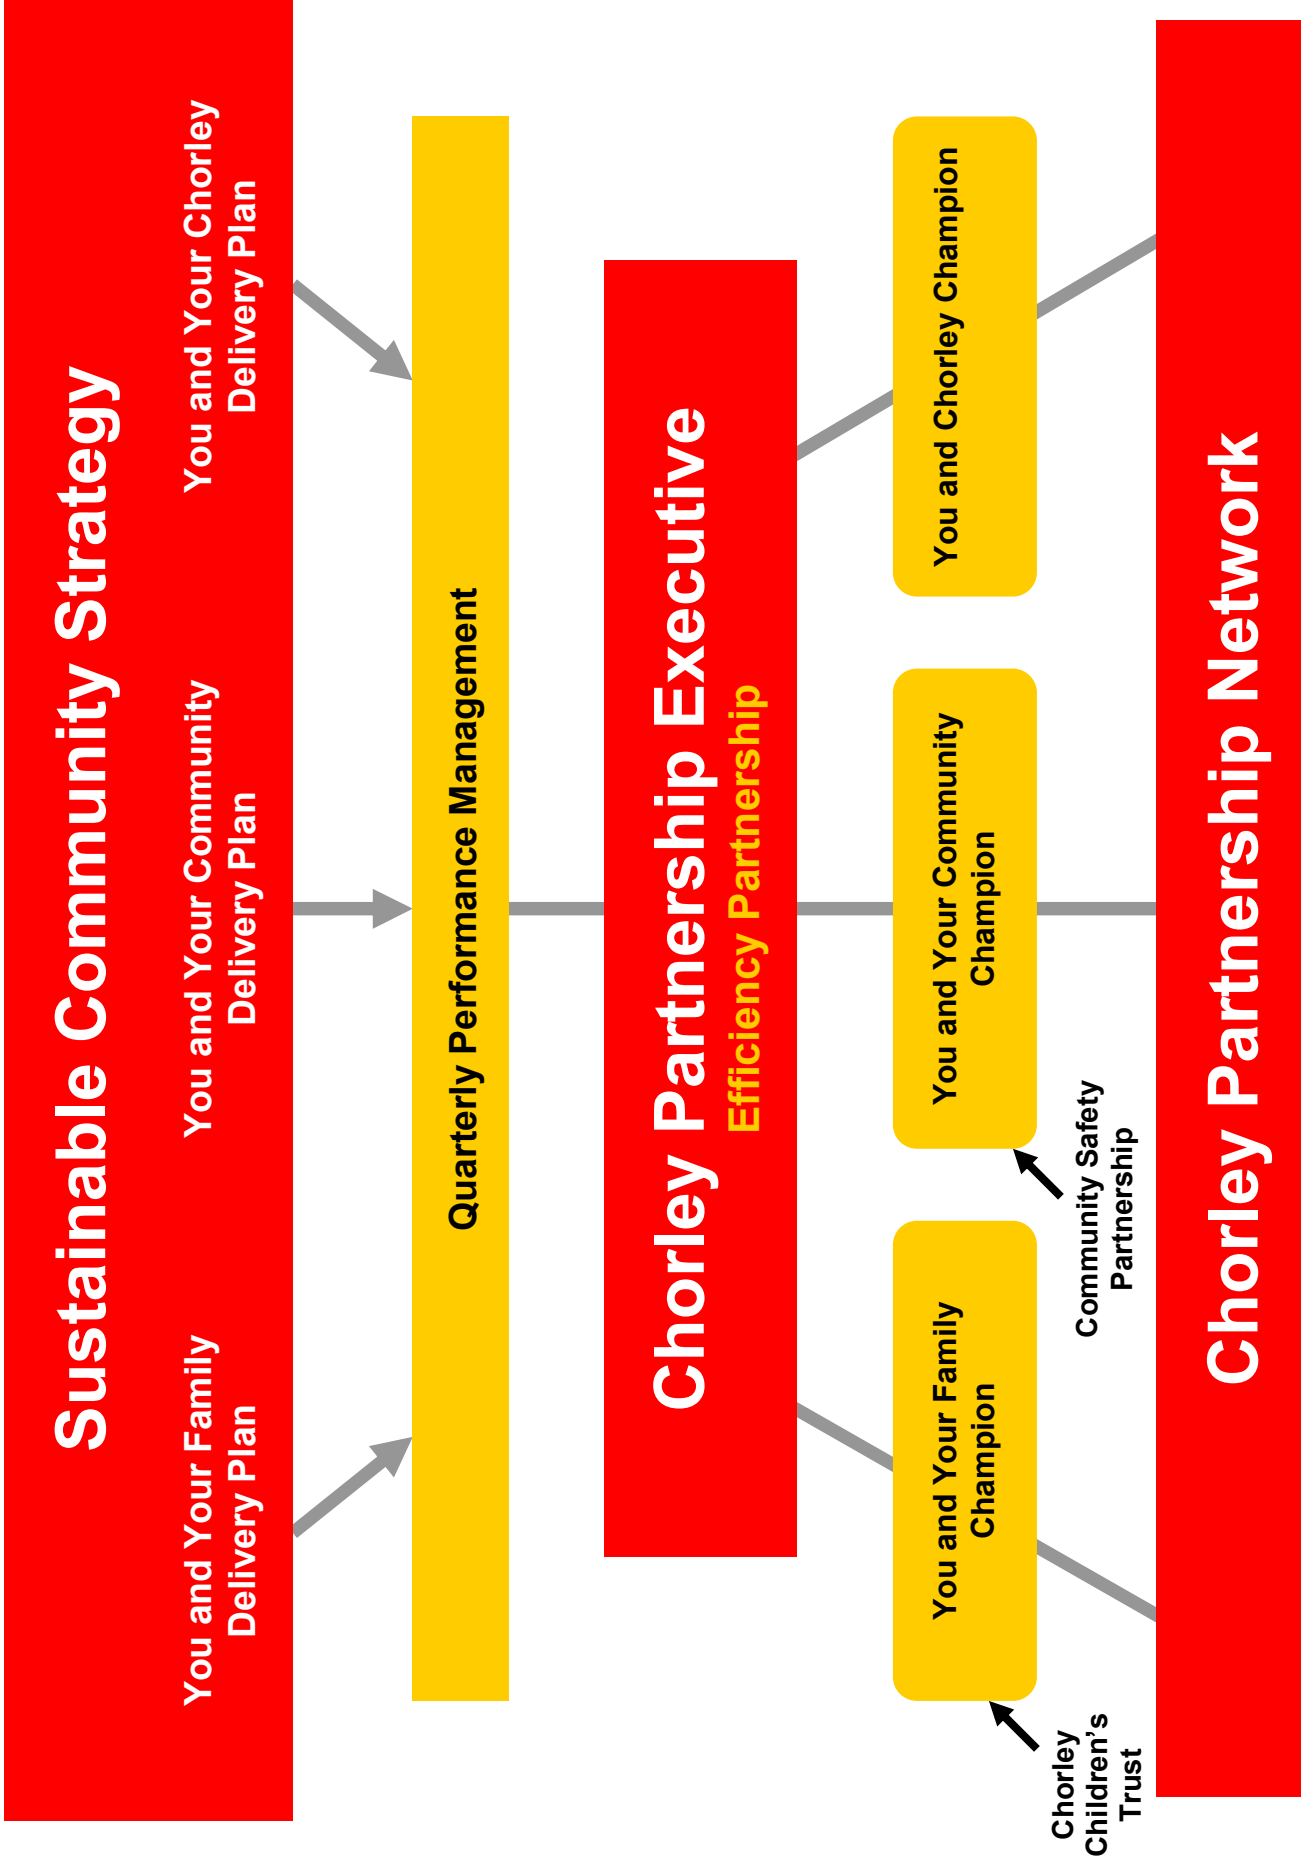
Sustainable Community Strategy

You and Your Chorley Delivery Plan

You and Your Community Delivery Plan

You and Your Family Delivery Plan

Quarterly Performance Management

Chorley Partnership Executive

Efficiency Partnership

You and Chorley Champion

You and Your Community Champion

You and Your Family Champion

Community Safety Partnership

Chorley Children's Trust

Chorley Partnership Network